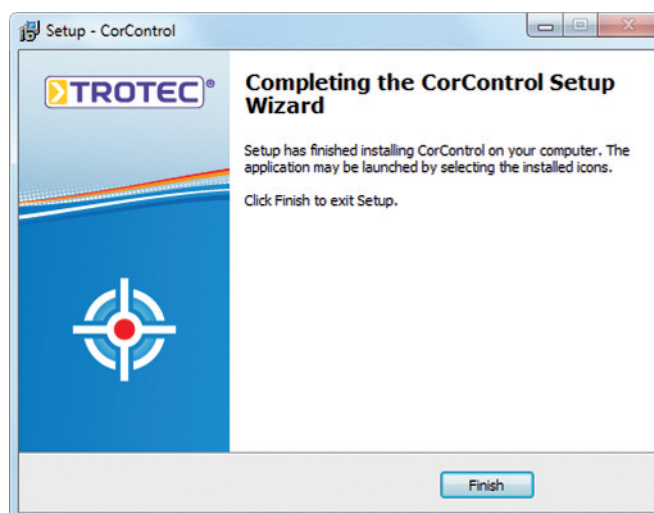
Setup - CorControl

TROTEC®

Completing the CorControl Setup Wizard

Setup has finished installing CorControl on your computer. The application may be launched by selecting the installed icons.

Click Finish to exit Setup.

Finish